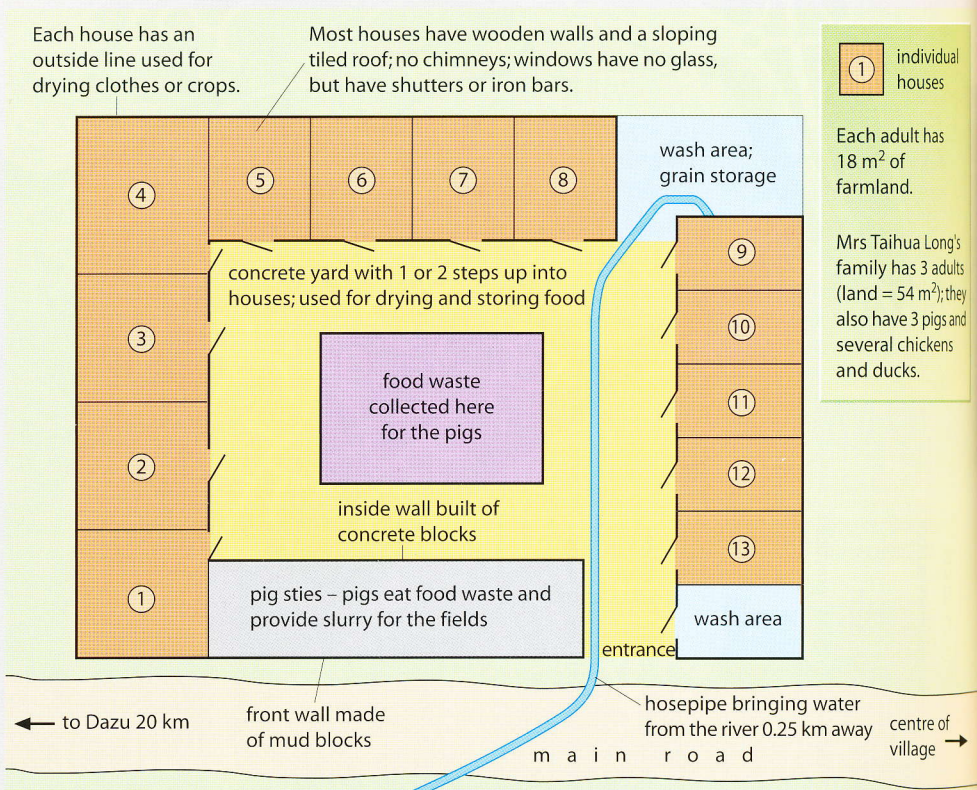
Each house has an outside line used for drying clothes or crops.

Most houses have wooden walls and a sloping tiled roof; no chimneys; windows have no glass, but have shutters or iron bars.

① individual houses

Each adult has 18 m$^2$ of farmland.

Mrs Taihua Long's family has 3 adults (land = 54 m$^2$); they also have 3 pigs and several chickens and ducks.

④ ⑤ ⑥ ⑦ ⑧

wash area; grain storage

concrete yard with 1 or 2 steps up into houses; used for drying and storing food

③ ⑨ ⑩

food waste collected here for the pigs

② ⑪ ⑫

inside wall built of concrete blocks

⑬

① pig sties – pigs eat food waste and provide slurry for the fields

wash area

entrance

← to Dazu 20 km

front wall made of mud blocks

hosepipe bringing water from the river 0.25 km away

centre of village →

main road